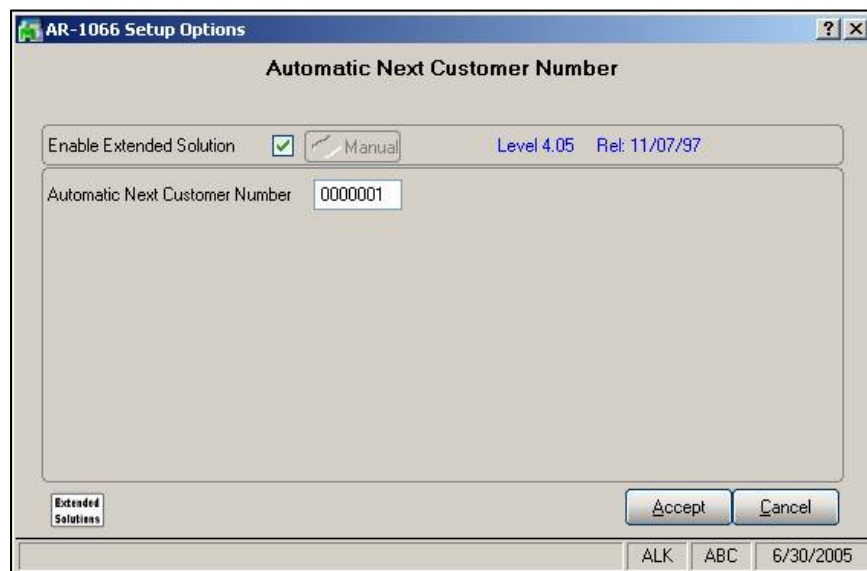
AR-1066 Setup Options

?

Automatic Next Customer Number

Enable Extended Solution

Manual

Level 4.05 Rel: 11/07/97

Automatic Next Customer Number 0000001

Extended Solutions

Accept

Cancel

ALK ABC 6/30/2005